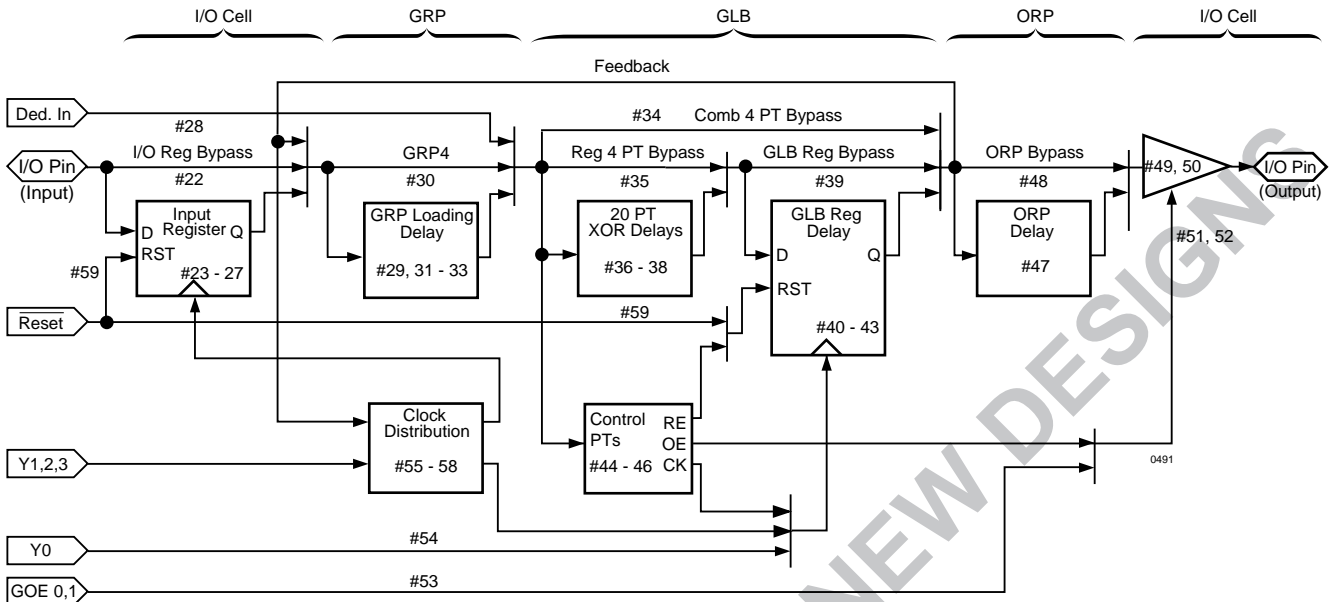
I/O Cell GRP GLB ORP I/O Cell

Feedback

Ded. In

#28

#34 Comb 4 PT Bypass

I/O Pin (Input)

I/O Reg Bypass

GRP4

Reg 4 PT Bypass

GLB Reg Bypass

ORP Bypass

#22

#30

#35

#39

#48

#49, 50

I/O Pin (Output)

Input Register

D

Q

RST

#23 - 27

GRP Loading Delay

#29, 31 - 33

20 PT XOR Delays

#36 - 38

GLB Reg Delay

D

Q

RST

#40 - 43

ORP Delay

#47

#51, 52

#59

$\overline{\text{Reset}}$

#59

Clock Distribution

#55 - 58

Control PTs

#44 - 46

RE

OE

CK

Y1,2,3

0491

Y0

#54

GOE 0,1

#53

NEW DESIGNS